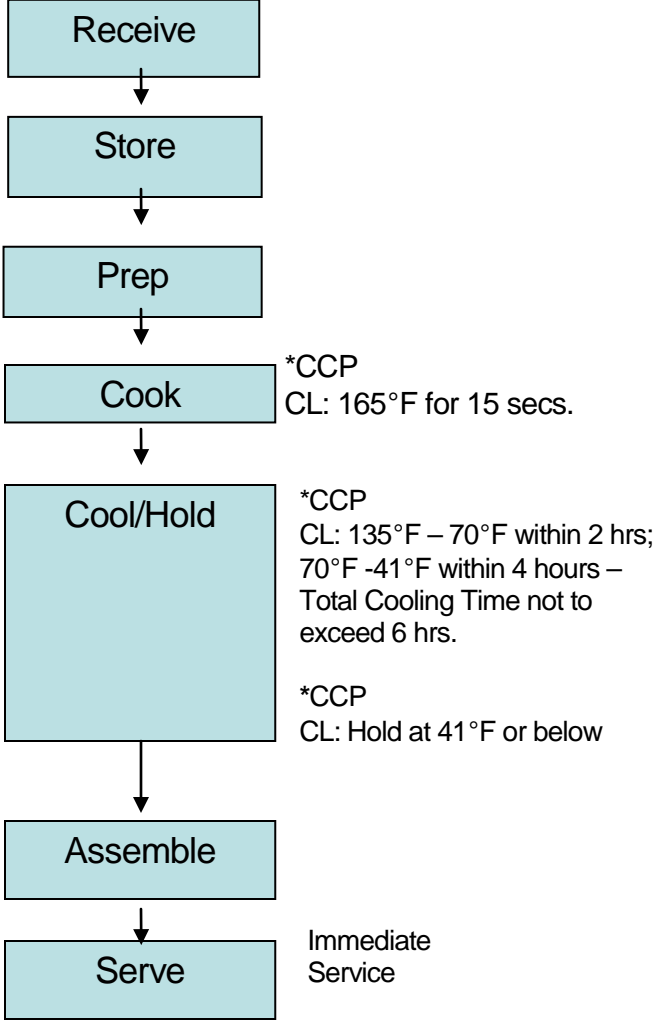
Receive

Store

Prep

Cook

*CCP
CL: 165°F for 15 secs.

Cool/Hold

*CCP
CL: 135°F – 70°F within 2 hrs; 70°F -41°F within 4 hours – Total Cooling Time not to exceed 6 hrs.

*CCP
CL: Hold at 41°F or below

Assemble

Serve

Immediate Service